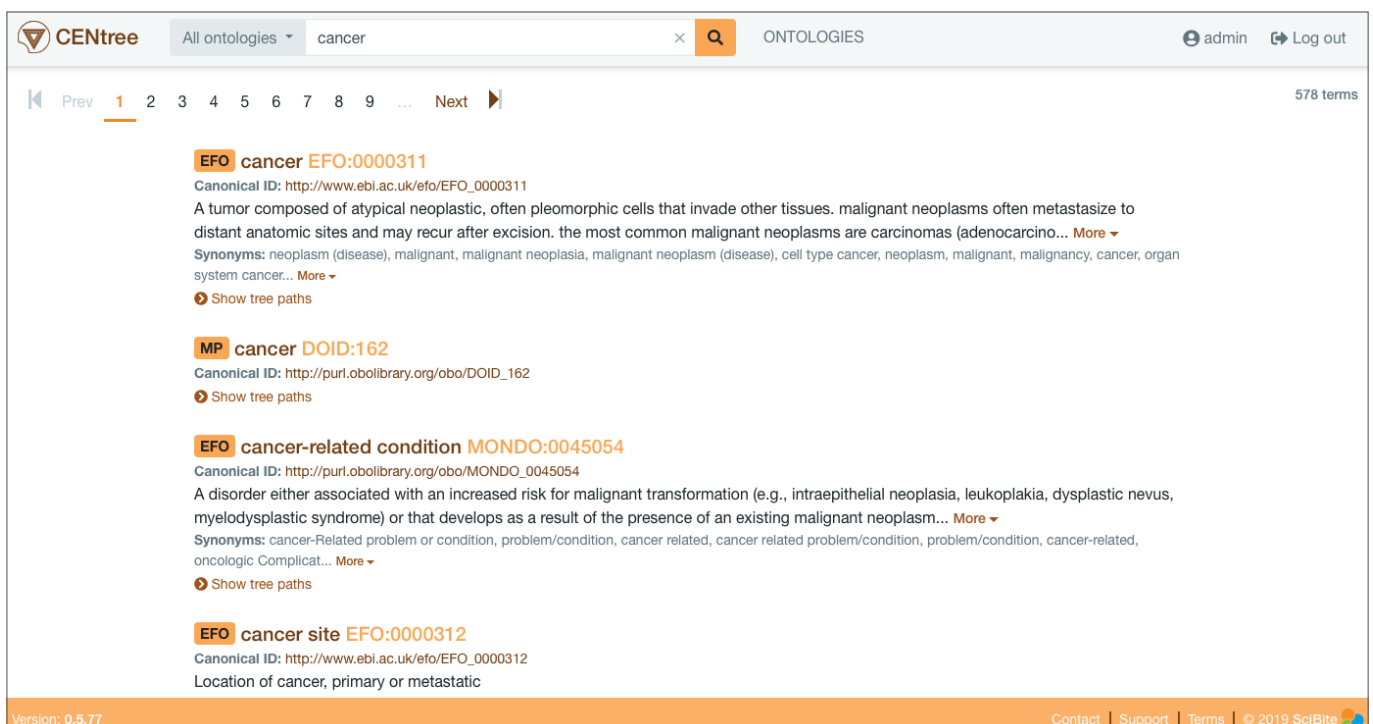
CENtree All ontologies cancer × ONTOLOGIES admin Log out

Prev 1 2 3 4 5 6 7 8 9 … Next

578 terms

EFO cancer EFO:0000311
Canonical ID: http://www.ebi.ac.uk/efo/EFO_0000311
A tumor composed of atypical neoplastic, often pleomorphic cells that invade other tissues. malignant neoplasms often metastasize to distant anatomic sites and may recur after excision. the most common malignant neoplasms are carcinomas (adenocarcino... More
Synonyms: neoplasm (disease), malignant, malignant neoplasia, malignant neoplasm (disease), cell type cancer, neoplasm, malignant, malignancy, cancer, organ system cancer... More
Show tree paths

MP cancer DOID:162
Canonical ID: http://purl.obolibrary.org/obo/DOID_162
Show tree paths

EFO cancer-related condition MONDO:0045054
Canonical ID: http://purl.obolibrary.org/obo/MONDO_0045054
A disorder either associated with an increased risk for malignant transformation (e.g., intraepithelial neoplasia, leukoplakia, dysplastic nevus, myelodysplastic syndrome) or that develops as a result of the presence of an existing malignant neoplasm... More
Synonyms: cancer-Related problem or condition, problem/condition, cancer related, cancer related problem/condition, problem/condition, cancer-related, oncologic Complicat... More
Show tree paths

EFO cancer site EFO:0000312
Canonical ID: http://www.ebi.ac.uk/efo/EFO_0000312
Location of cancer, primary or metastatic

Version: 0.5.77 Contact | Support | Terms | © 2019 SciBite